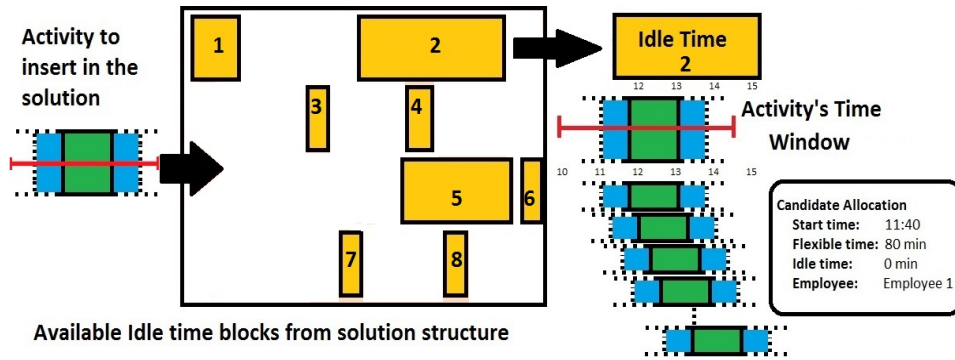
Activity to insert in the solution

1

2

3

4

5

6

7

8

Idle Time
2

12 13 14 15

Activity's Time Window

10 11 12 13 14 15

Candidate Allocation
Start time: 11:40
Flexible time: 80 min
Idle time: 0 min
Employee: Employee 1

Available Idle time blocks from solution structure